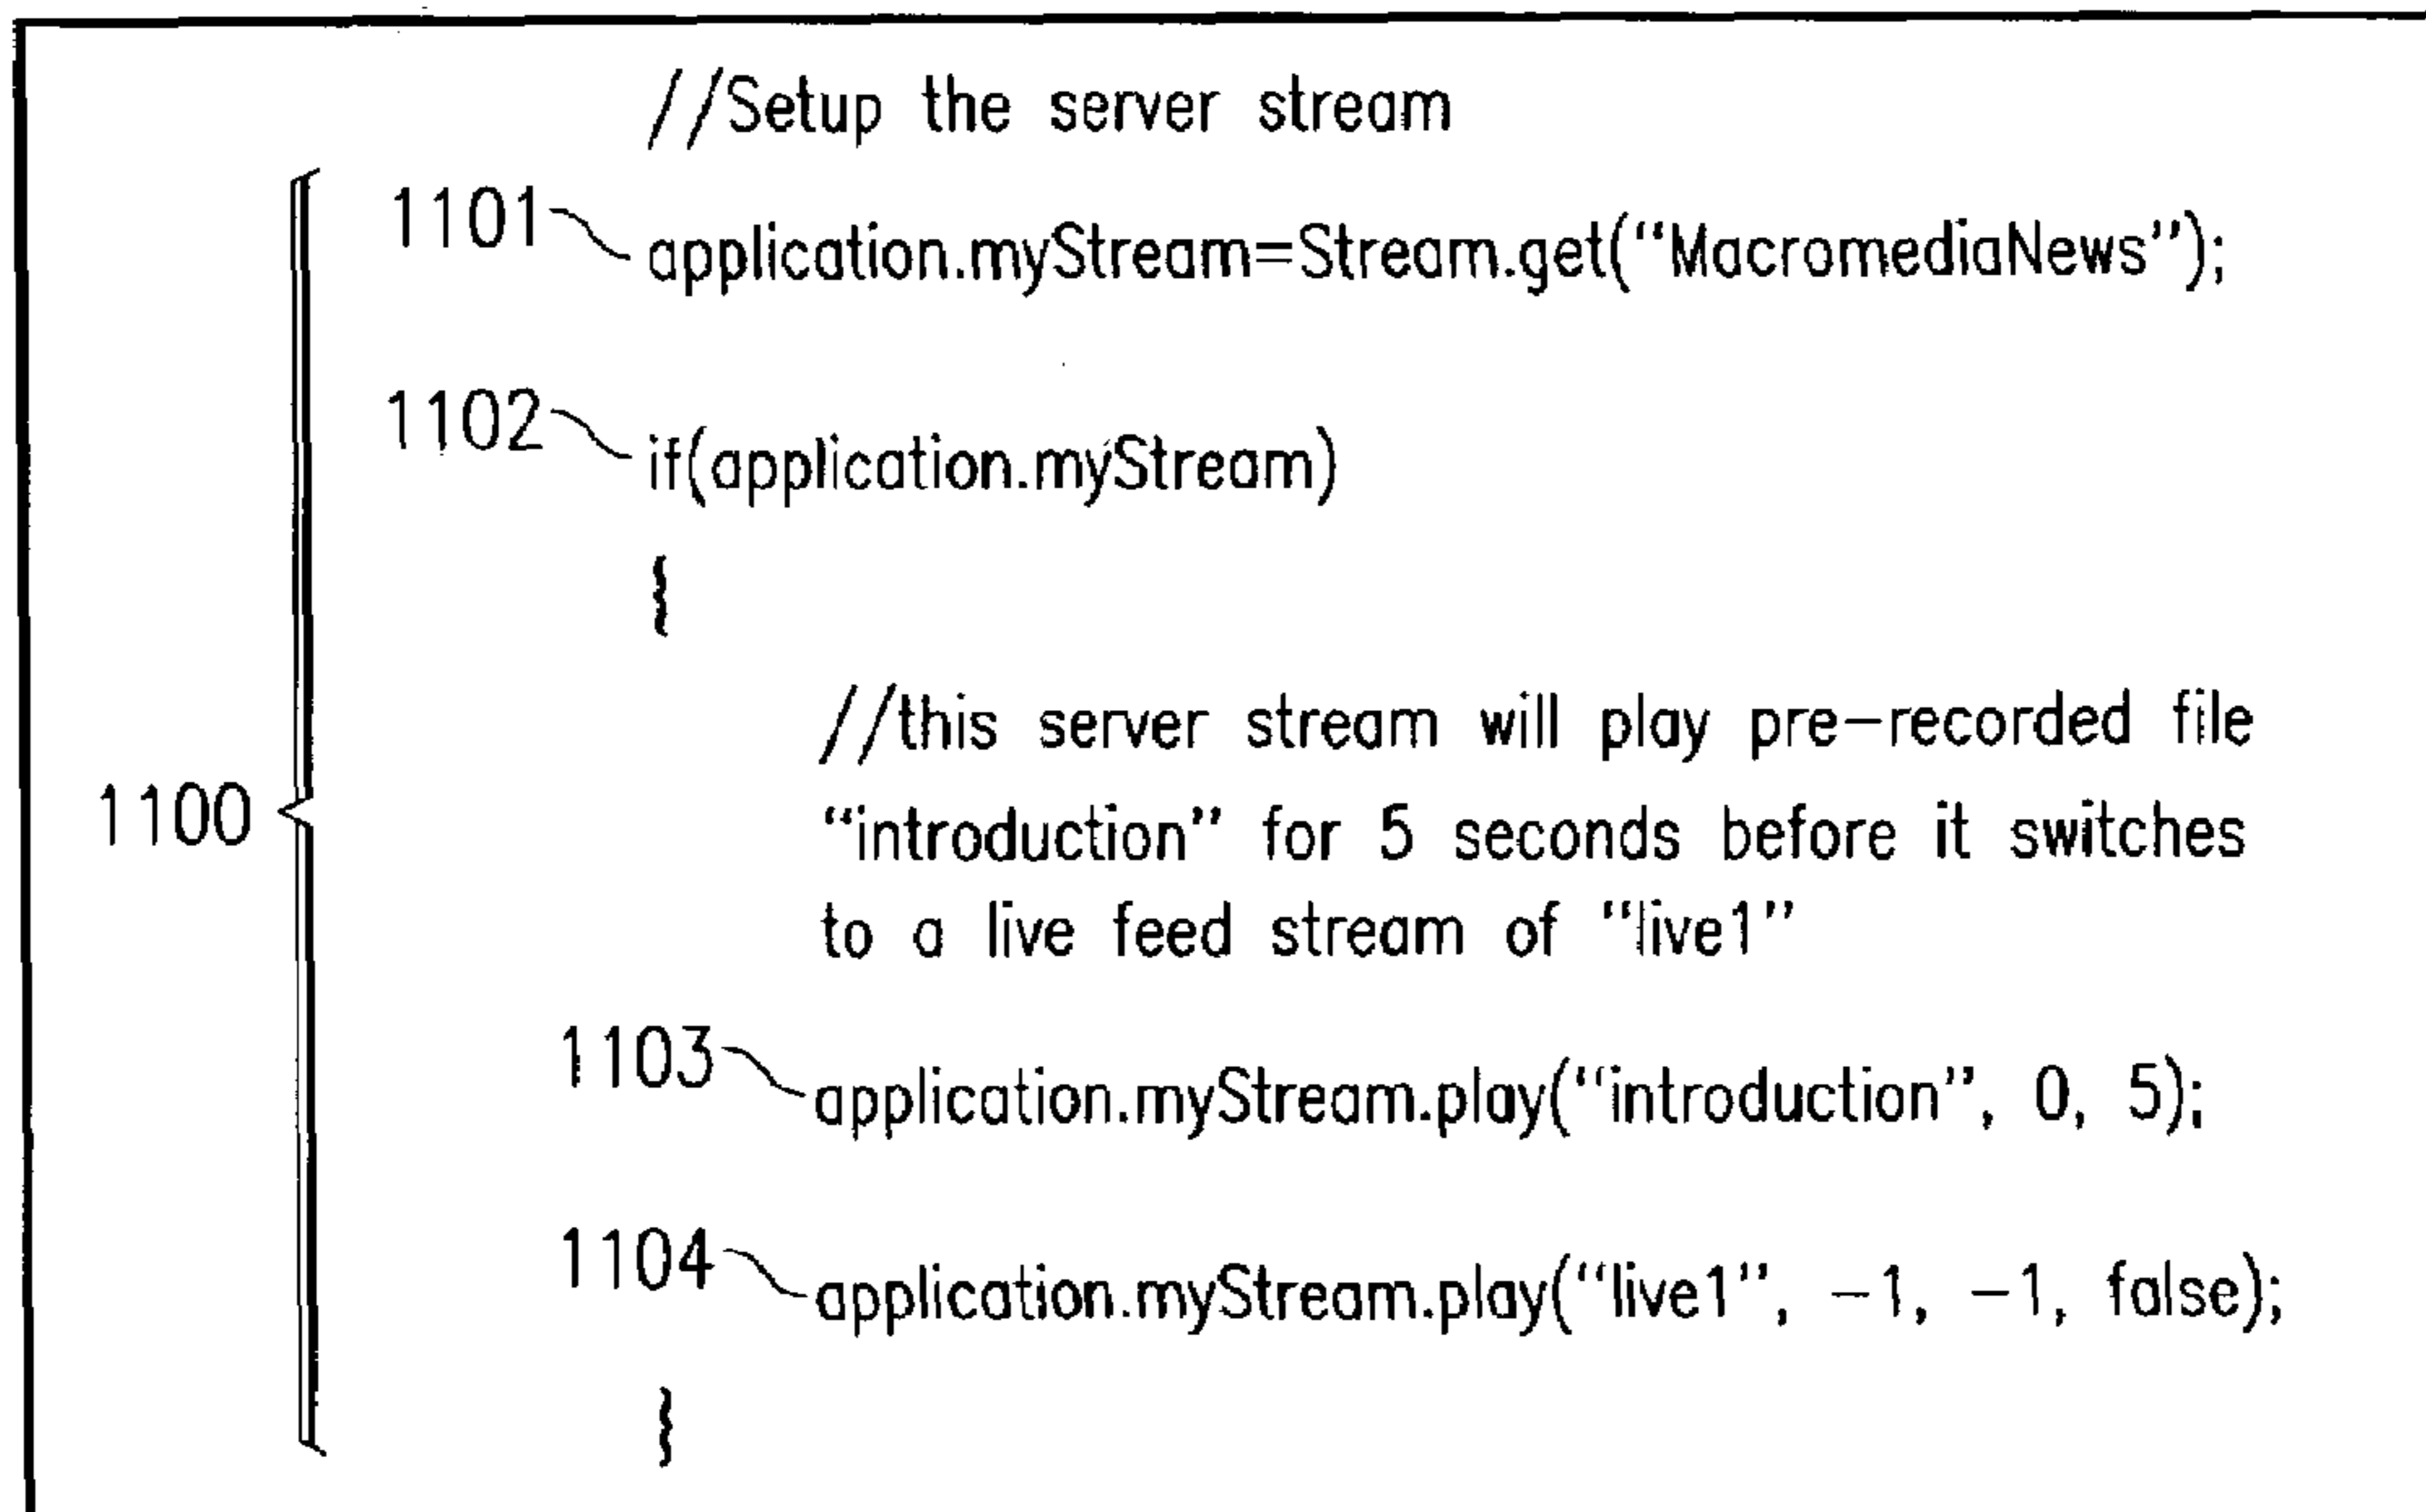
//Setup the server stream

1101 application.myStream=Stream.get("MacromediaNews");

1102 if(application.myStream)

{

//this server stream will play pre-recorded file "introduction" for 5 seconds before it switches to a live feed stream of "live1"

1100

1103 application.myStream.play("introduction", 0, 5);

1104 application.myStream.play("live1", -1, -1, false);

}